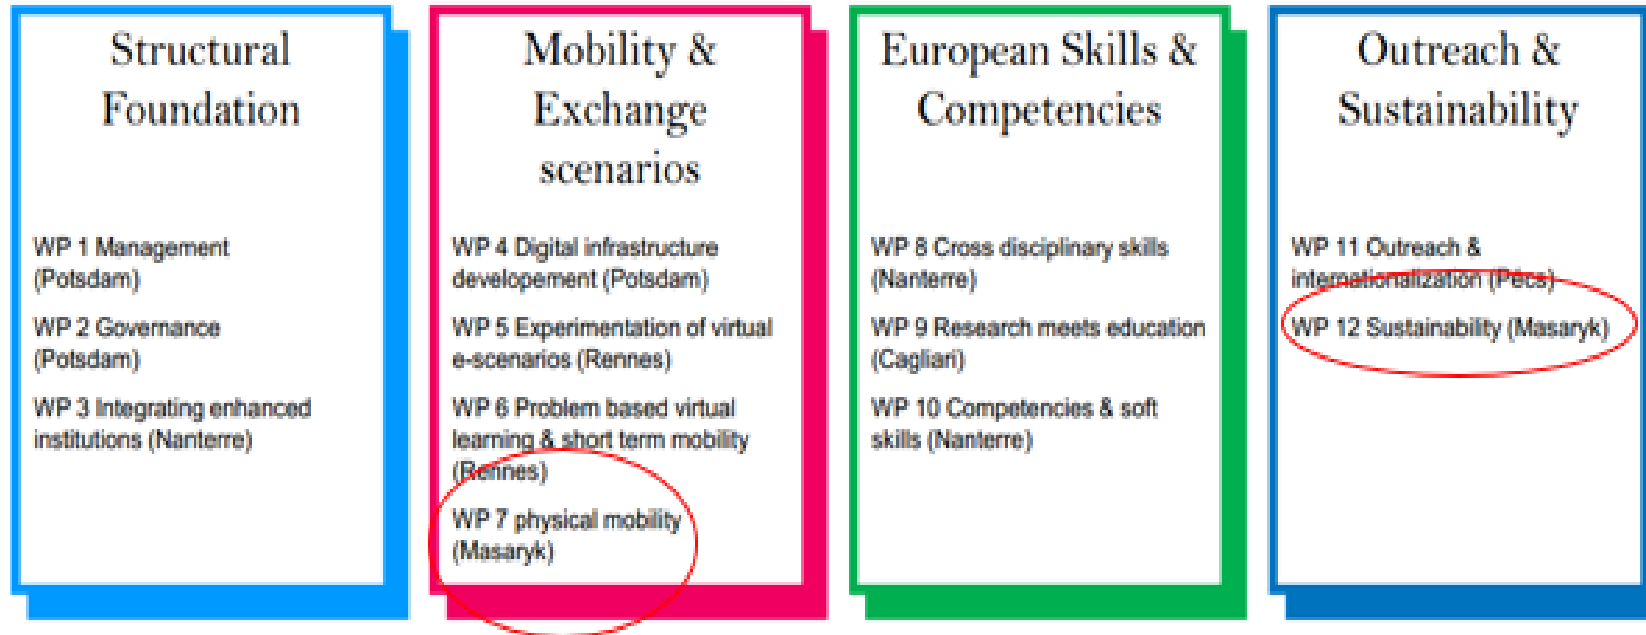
Structural Foundation

WP 1 Management (Potsdam)

WP 2 Governance (Potsdam)

WP 3 Integrating enhanced institutions (Nanterre)

Mobility & Exchange scenarios

WP 4 Digital infrastructure developement (Potsdam)

WP 5 Experimentation of virtual e-scenarios (Rennes)

WP 6 Problem based virtual learning & short term mobility (Rennes)

WP 7 physical mobility (Masaryk)

European Skills & Competencies

WP 8 Cross disciplinary skills (Nanterre)

WP 9 Research meets education (Cagliari)

WP 10 Competencies & soft skills (Nanterre)

Outreach & Sustainability

WP 11 Outreach & internationalization (Pécs)

WP 12 Sustainability (Masaryk)